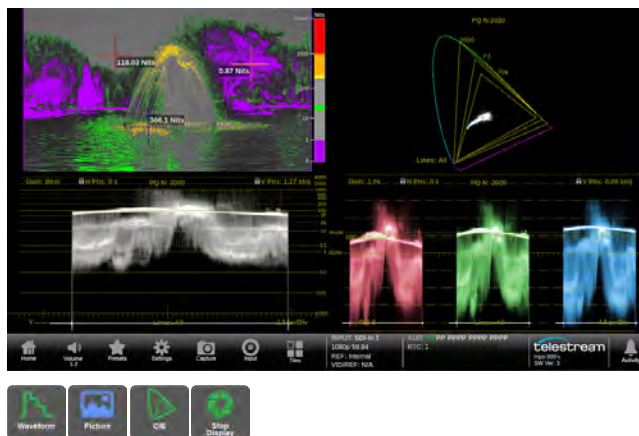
Nits

118.03 Nits

0.87 Nits

306.1 Nits

PQ N:2020

2020

P3

709

Lines: All

Gain: 8h/d

H Pos: 0 s

PQ N: 2020

V Pos: 1.27 stp

Gain: 1.0x

H Pos: 0 s

PQ N: 2020

V Pos: 0.00 stp

Home

Volume 1-2

Presets

Settings

Capture

Input

Tiles

INPUT: SDI-In 1

1080p 59.94

REF: Internal

VID/REF: N/A

AUD: PP PPPP PPPP PPPP

RTC: 2

telestream

SW Ver: 3

Activity

Waveform

Picture

CIE

Stop Display